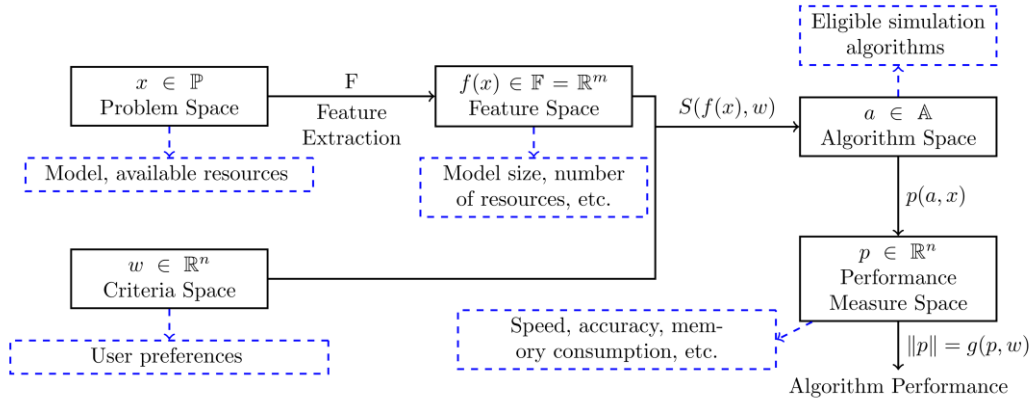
Eligible simulation algorithms

$x \in \mathbb{P}$
Problem Space

F
Feature Extraction

$f(x) \in \mathbb{F} = \mathbb{R}^m$
Feature Space

$S(f(x), w)$

$a \in \mathbb{A}$
Algorithm Space

Model, available resources

Model size, number of resources, etc.

$p(a, x)$

$w \in \mathbb{R}^n$
Criteria Space

$p \in \mathbb{R}^n$
Performance Measure Space

Speed, accuracy, memory consumption, etc.

User preferences

$\|p\| = g(p, w)$

Algorithm Performance